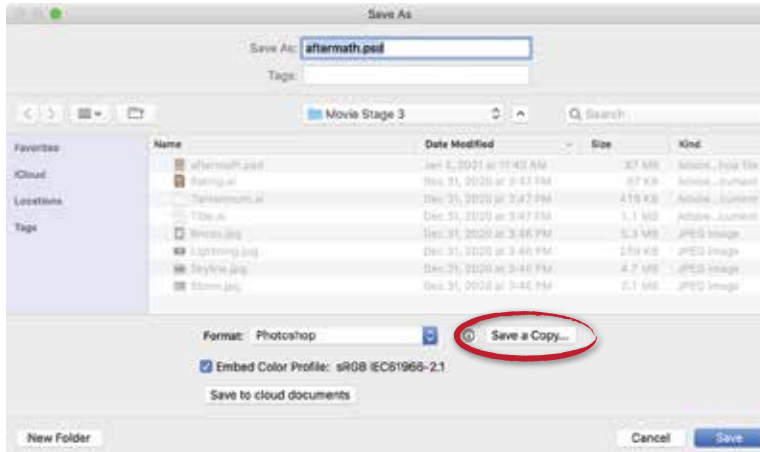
Save As

Save As: aftermath.psd

Tags:

Movie Stage 3

Q Search

Favorites

iCloud

Locations

Tags

| Name | Date Modified | Size | Kind |
|---|---|---|---|
| aftermath.psd | Jan 1, 2021 at 11:43 AM | 87 MB | Adobe...hop file |
| Rating.ai | Dec 31, 2020 at 3:47 PM | 97 KB | Adobe...cument |
| Tantamount.ai | Dec 31, 2020 at 3:47 PM | 419 KB | Adobe...cument |
| Title.ai | Dec 31, 2020 at 3:47 PM | 1.1 MB | Adobe...cument |
| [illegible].jpg | Dec 31, 2020 at 3:46 PM | 5.3 MB | JPEG image |
| Lightning.jpg | Dec 31, 2020 at 3:46 PM | 259 KB | JPEG image |
| Skyline.jpg | Dec 31, 2020 at 3:46 PM | 4.7 MB | JPEG image |
| Storm.jpg | Dec 31, 2020 at 3:46 PM | 2.1 MB | JPEG image |

Format: Photoshop

Save a Copy...

Embed Color Profile: sRGB IEC61966-2.1

Save to cloud documents

New Folder

Cancel

Save